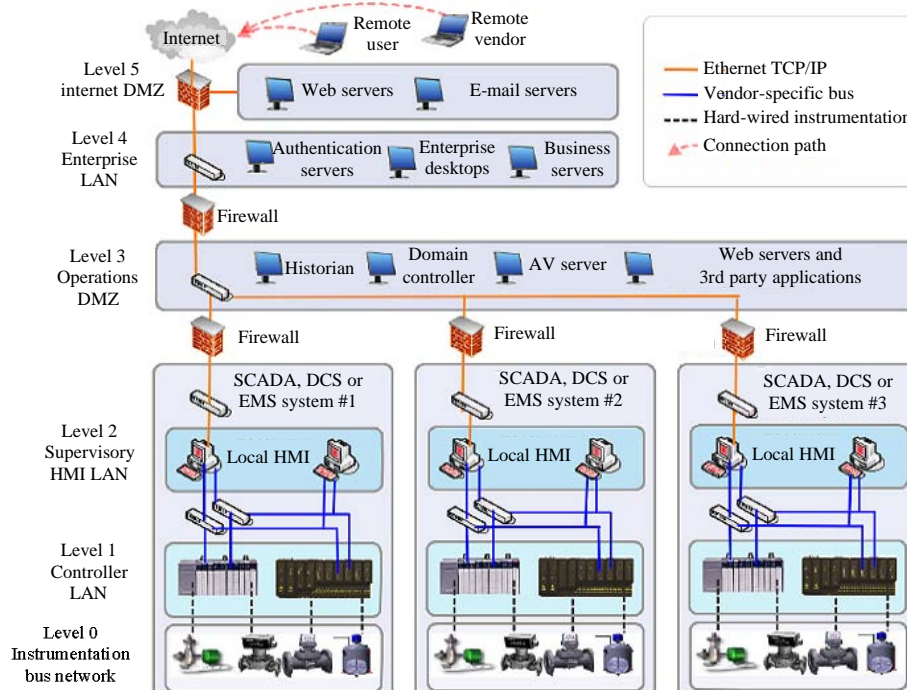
Internet

Remote user

Remote vendor

Ethernet TCP/IP

Vendor-specific bus

Hard-wired instrumentation

Connection path

Level 5 internet DMZ

Web servers

E-mail servers

Level 4 Enterprise LAN

Authentication servers

Enterprise desktops

Business servers

Firewall

Level 3 Operations DMZ

Historian

Domain controller

AV server

Web servers and 3rd party applications

Firewall

Firewall

Firewall

SCADA, DCS or EMS system #1

SCADA, DCS or EMS system #2

SCADA, DCS or EMS system #3

Level 2 Supervisory HMI LAN

Local HMI

Local HMI

Local HMI

Level 1 Controller LAN

Level 0 Instrumentation bus network